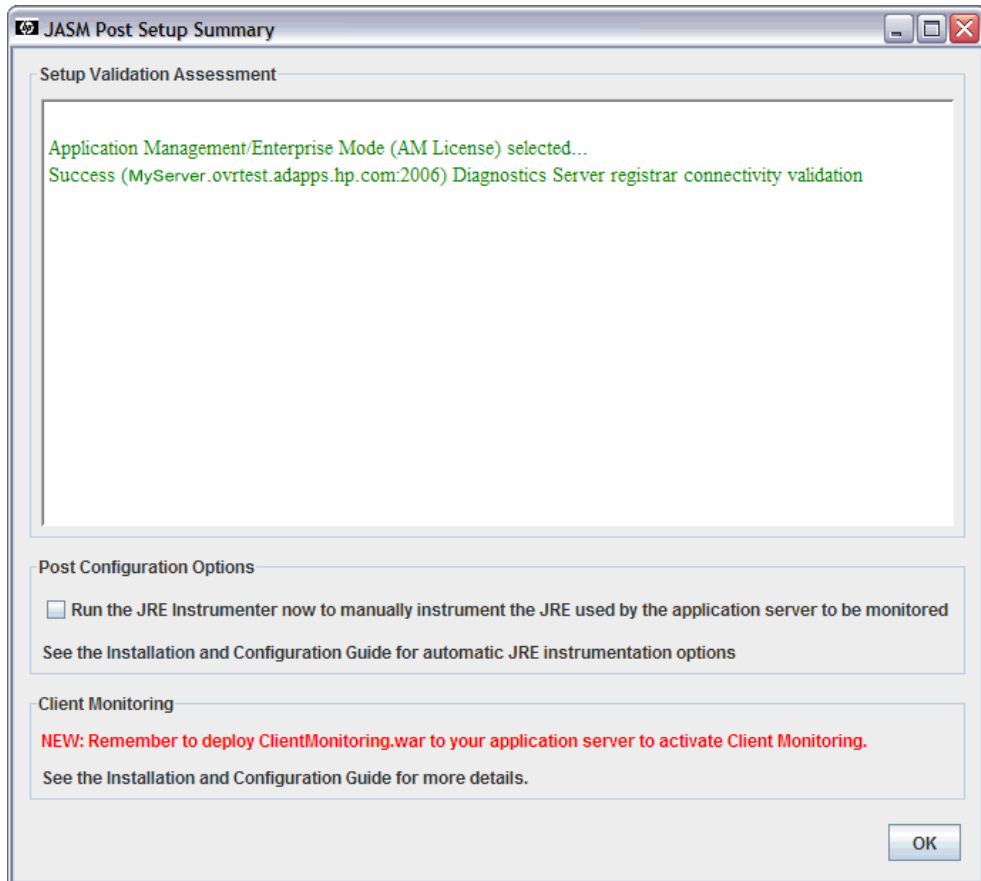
JASM Post Setup Summary

Setup Validation Assessment

Application Management/Enterprise Mode (AM License) selected...
Success (MyServer.ovrtest.adapps.hp.com:2006) Diagnostics Server registrar connectivity validation

Post Configuration Options

Run the JRE Instrumenter now to manually instrument the JRE used by the application server to be monitored

See the Installation and Configuration Guide for automatic JRE instrumentation options

Client Monitoring

NEW: Remember to deploy ClientMonitoring.war to your application server to activate Client Monitoring.

See the Installation and Configuration Guide for more details.

OK